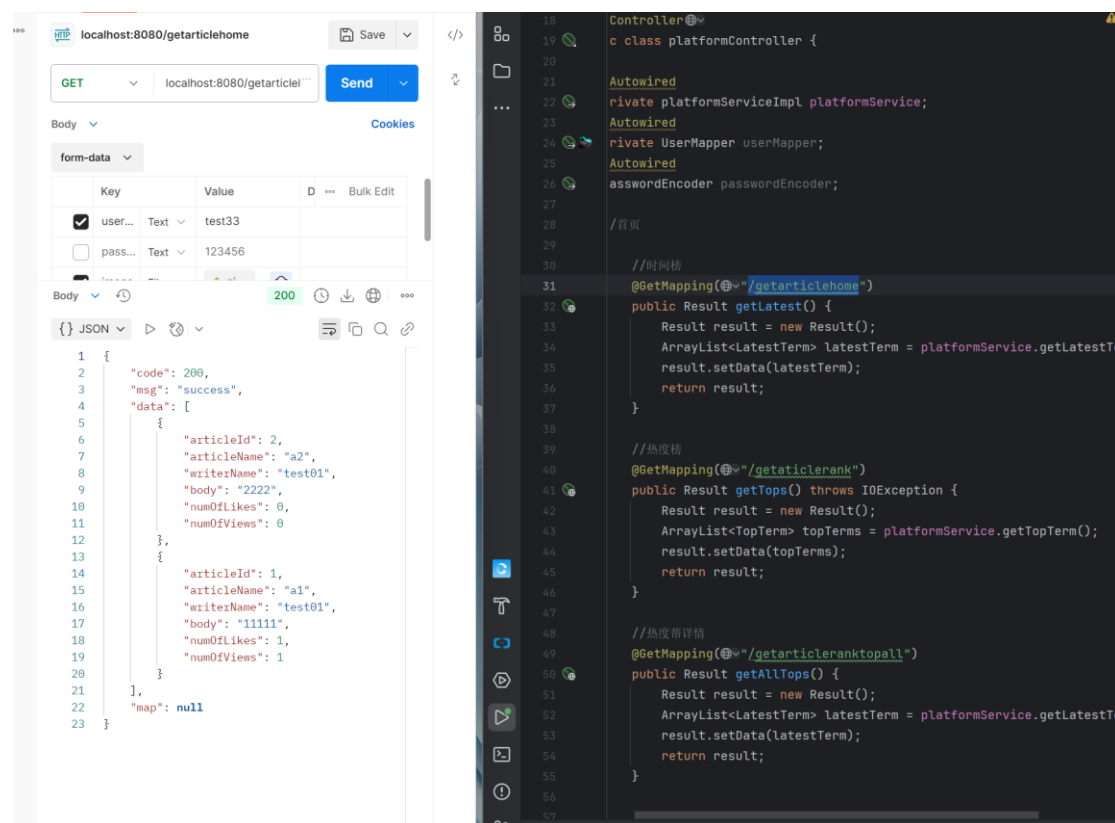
HTTP localhost:8080/getarticlehome

Save

GET localhost:8080/getarticlel···

Send

Body

Cookies

form-data

| | Key | | Value | D | Bulk Edit |
|---|---|---|---|---|---|
| ✓ | user... | Text | test33 | | |
| | pass... | Text | 123456 | | |

Body 200

{} JSON

1 {
2 "code": 200,
3 "msg": "success",
4 "data": [
5 {
6 "articleId": 2,
7 "articleName": "a2",
8 "writerName": "test01",
9 "body": "2222",
10 "numOfLikes": 0,
11 "numOfViews": 0
12 },
13 {
14 "articleId": 1,
15 "articleName": "a1",
16 "writerName": "test01",
17 "body": "11111",
18 "numOfLikes": 1,
19 "numOfViews": 1
20 }
21 ],
22 "map": null
23 }

18 Controller
19 c class platformController {
20
21 Autowired
22 rivate platformServiceImpl platformService;
23 Autowired
24 rivate UserMapper userMapper;
25 Autowired
26 asswordEncoder passwordEncoder;
27
28 //首页
29
30 //时间榜
31 @GetMapping("/getarticlehome")
32 public Result getLatest() {
33 Result result = new Result();
34 ArrayList<LatestTerm> latestTerm = platformService.getLatestT
35 result.setData(latestTerm);
36 return result;
37 }
38
39 //热度榜
40 @GetMapping("/getaticlerank")
41 public Result getTops() throws IOException {
42 Result result = new Result();
43 ArrayList<TopTerm> topTerms = platformService.getTopTerm();
44 result.setData(topTerms);
45 return result;
46 }
47
48 //热度帮详情
49 @GetMapping("/getarticleranktopall")
50 public Result getAllTops() {
51 Result result = new Result();
52 ArrayList<LatestTerm> latestTerm = platformService.getLatestT
53 result.setData(latestTerm);
54 return result;
55 }
56